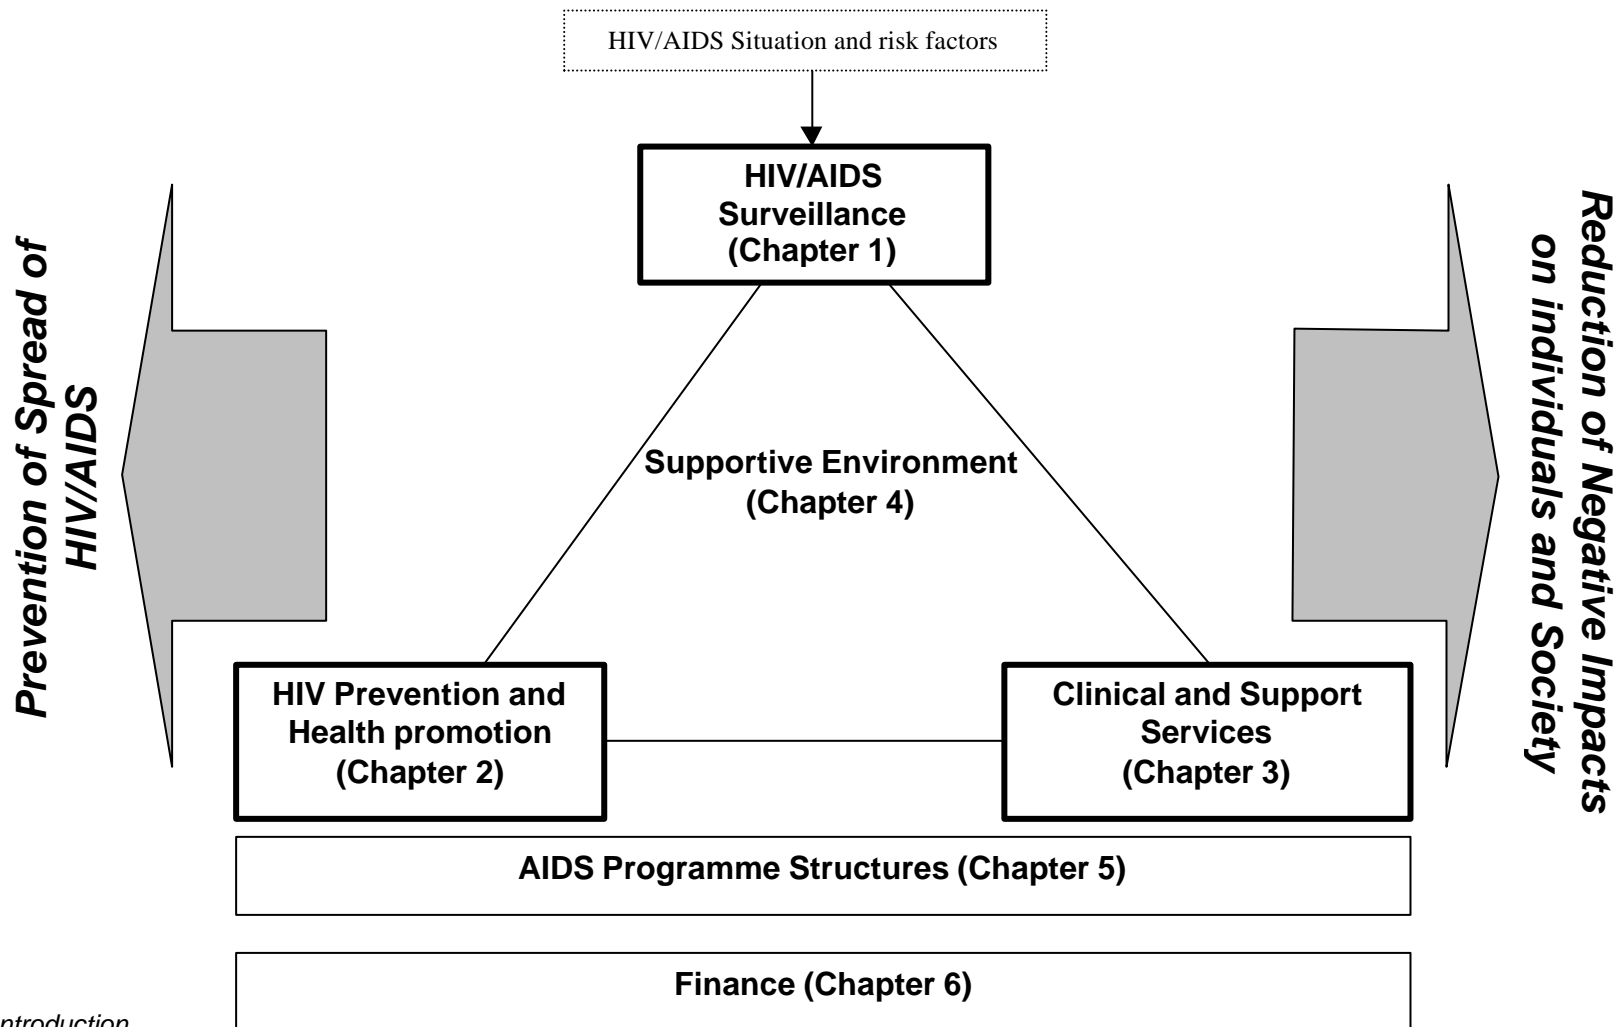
HIV/AIDS Situation and risk factors

HIV/AIDS Surveillance (Chapter 1)

Prevention of Spread of HIV/AIDS

Reduction of Negative Impacts on individuals and Society

Supportive Environment (Chapter 4)

HIV Prevention and Health promotion (Chapter 2)

Clinical and Support Services (Chapter 3)

AIDS Programme Structures (Chapter 5)

Finance (Chapter 6)

ntroduction